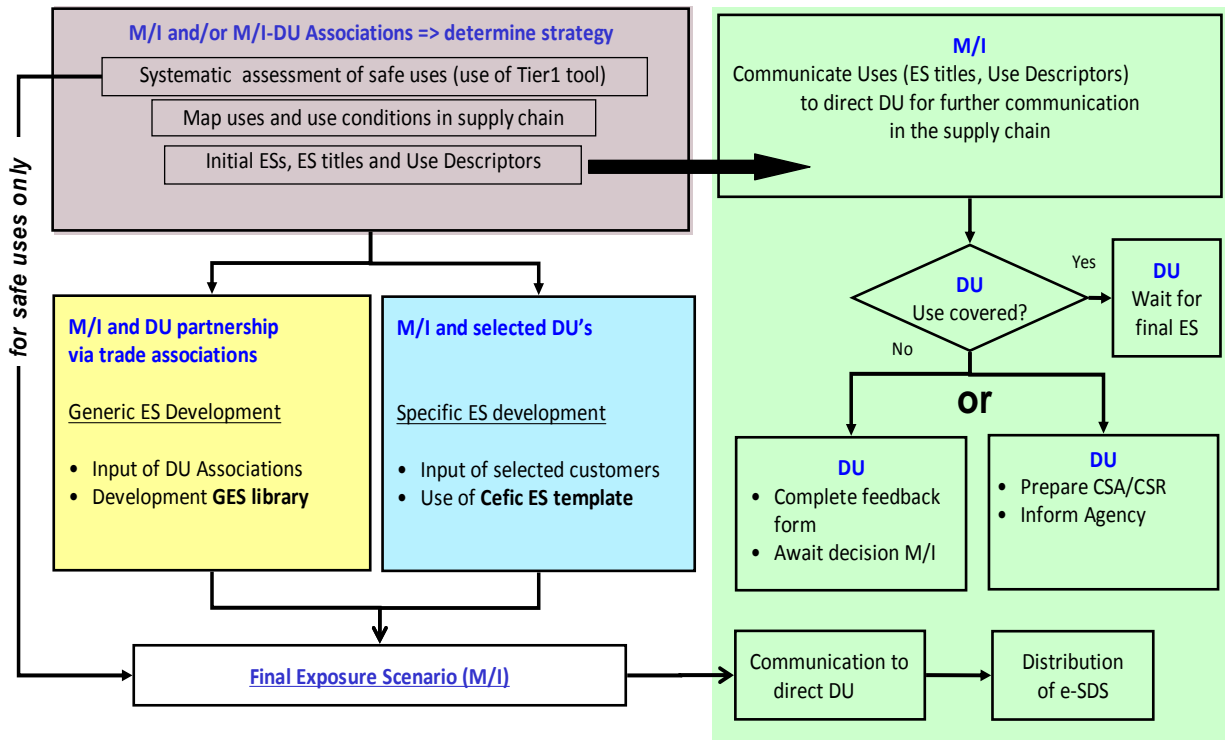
M/I and/or M/I-DU Associations => determine strategy

Systematic assessment of safe uses (use of Tier1 tool)

Map uses and use conditions in supply chain

Initial ESs, ES titles and Use Descriptors

for safe uses only

M/I

Communicate Uses (ES titles, Use Descriptors) to direct DU for further communication in the supply chain

DU
Use covered?

Yes

No

DU
Wait for final ES

or

M/I and DU partnership via trade associations

Generic ES Development

- Input of DU Associations
- Development **GES library**

M/I and selected DU's

Specific ES development

- Input of selected customers
- Use of **Cefic ES template**

DU

- Complete feedback form
- Await decision M/I

DU

- Prepare CSA/CSR
- Inform Agency

Final Exposure Scenario (M/I)

Communication to direct DU

Distribution of e-SDS